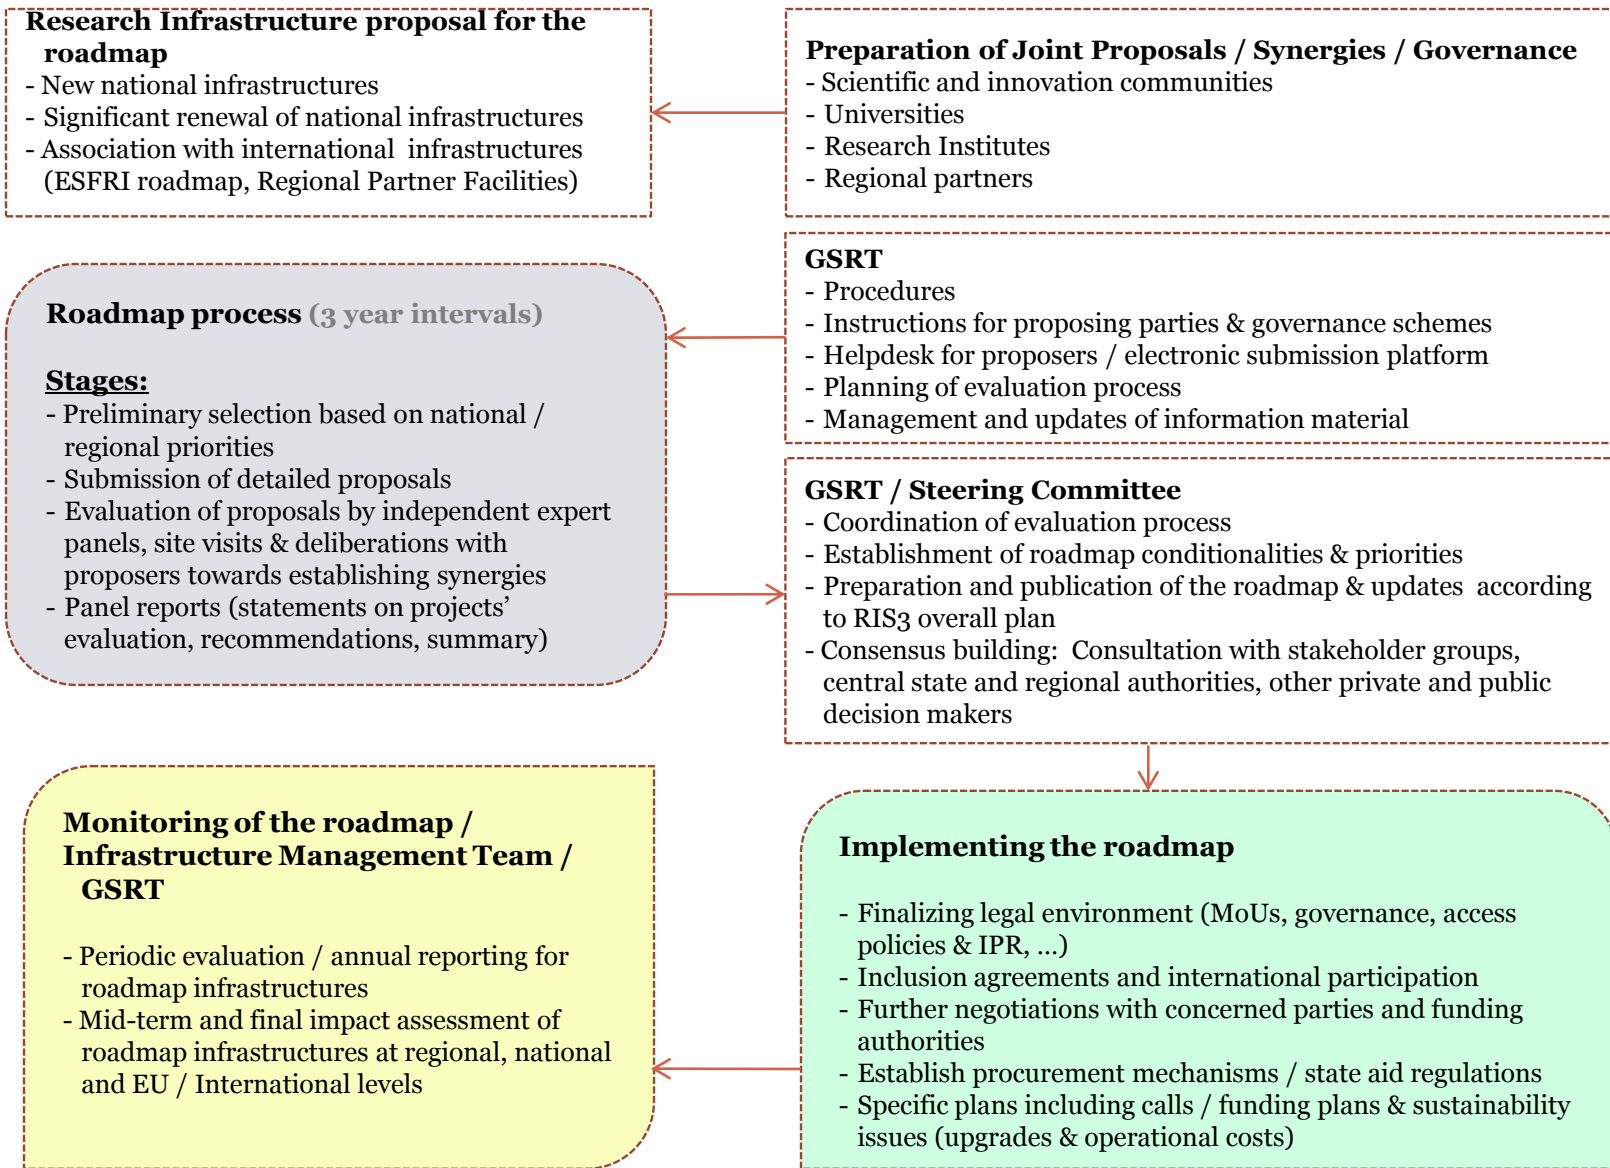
**Research Infrastructure proposal for the roadmap**
- New national infrastructures
- Significant renewal of national infrastructures
- Association with international infrastructures (ESFRI roadmap, Regional Partner Facilities)

**Preparation of Joint Proposals / Synergies / Governance**
- Scientific and innovation communities
- Universities
- Research Institutes
- Regional partners

**Roadmap process** (3 year intervals)

**Stages:**
- Preliminary selection based on national / regional priorities
- Submission of detailed proposals
- Evaluation of proposals by independent expert panels, site visits & deliberations with proposers towards establishing synergies
- Panel reports (statements on projects' evaluation, recommendations, summary)

**GSRT**
- Procedures
- Instructions for proposing parties & governance schemes
- Helpdesk for proposers / electronic submission platform
- Planning of evaluation process
- Management and updates of information material

**GSRT / Steering Committee**
- Coordination of evaluation process
- Establishment of roadmap conditionalities & priorities
- Preparation and publication of the roadmap & updates according to RIS3 overall plan
- Consensus building: Consultation with stakeholder groups, central state and regional authorities, other private and public decision makers

**Monitoring of the roadmap / Infrastructure Management Team / GSRT**

- Periodic evaluation / annual reporting for roadmap infrastructures
- Mid-term and final impact assessment of roadmap infrastructures at regional, national and EU / International levels

**Implementing the roadmap**

- Finalizing legal environment (MoUs, governance, access policies & IPR, ...)
- Inclusion agreements and international participation
- Further negotiations with concerned parties and funding authorities
- Establish procurement mechanisms / state aid regulations
- Specific plans including calls / funding plans & sustainability issues (upgrades & operational costs)